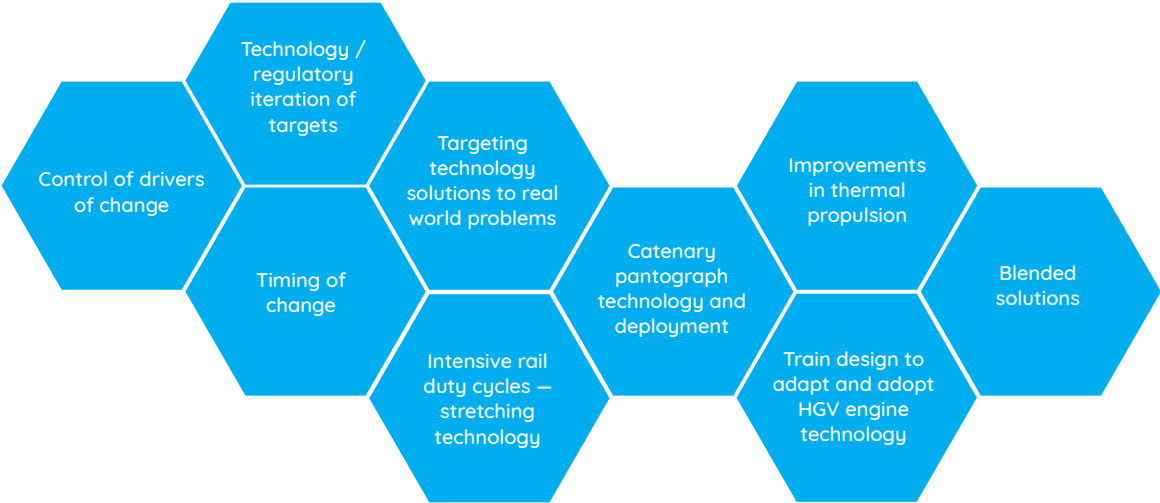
Control of drivers of change

Technology / regulatory iteration of targets

Timing of change

Targeting technology solutions to real world problems

Intensive rail duty cycles — stretching technology

Catenary pantograph technology and deployment

Improvements in thermal propulsion

Train design to adapt and adopt HGV engine technology

Blended solutions